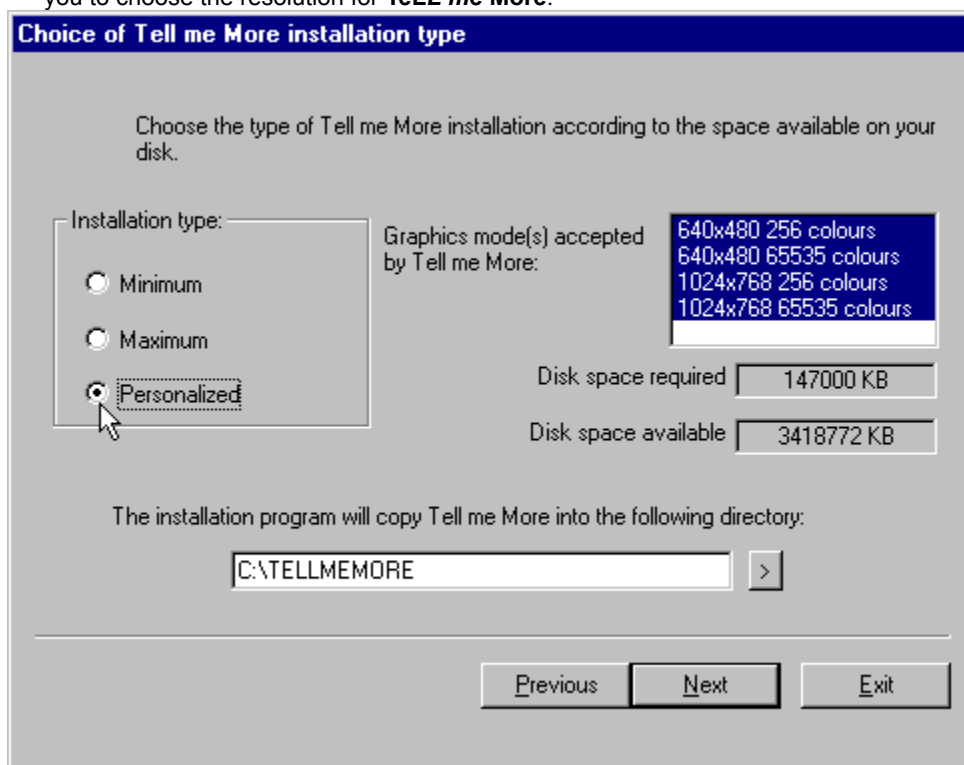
you to choose the resolution for **TeLL me More**.

Choice of Tell me More installation type

Choose the type of Tell me More installation according to the space available on your disk.

Installation type:

Minimum

Maximum

Personalized

Graphics mode(s) accepted by Tell me More:

640x480 256 colours
640x480 65535 colours
1024x768 256 colours
1024x768 65535 colours

Disk space required 147000 KB

Disk space available 3418772 KB

The installation program will copy Tell me More into the following directory:

C:\TELLMEMORE

>

Previous

Next

Exit